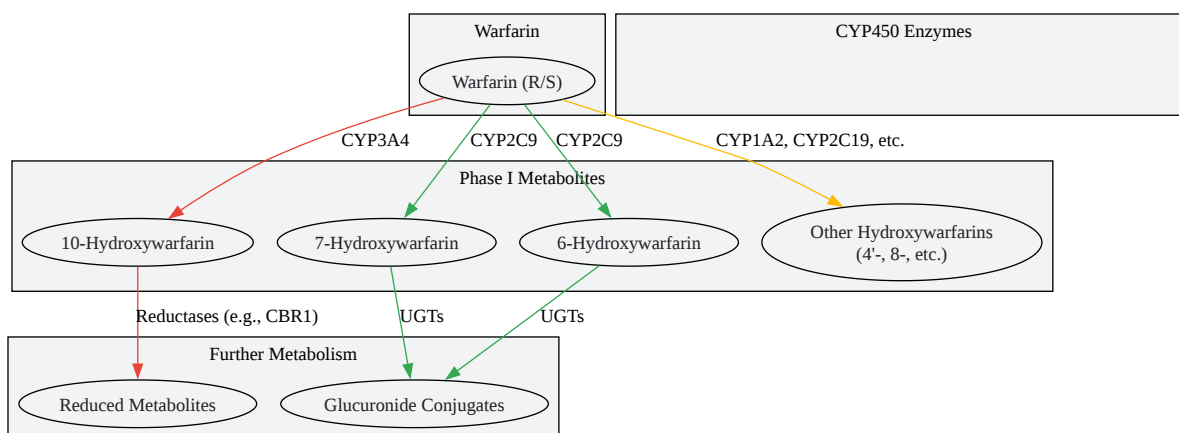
Warfarin

Warfarin (R/S)

CYP450 Enzymes

CYP3A4

CYP2C9

CYP2C9

CYP1A2, CYP2C19, etc.

Phase I Metabolites

10-Hydroxywarfarin

7-Hydroxywarfarin

6-Hydroxywarfarin

Other Hydroxywarfarins (4'-, 8-, etc.)

Reductases (e.g., CBR1)

UGTs

UGTs

Further Metabolism

Reduced Metabolites

Glucuronide Conjugates